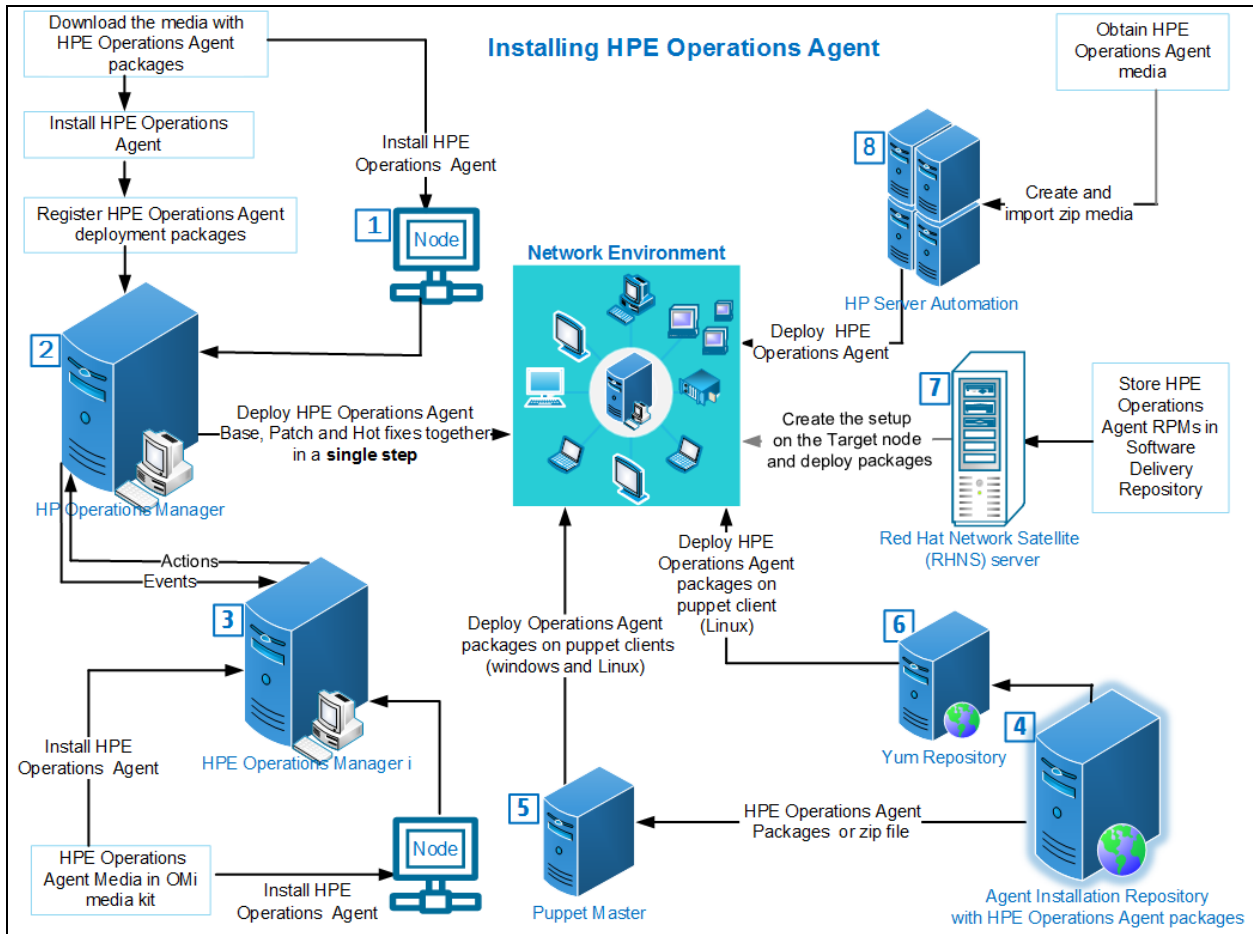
Installing HPE Operations Agent

Download the media with HPE Operations Agent packages

Install HPE Operations Agent

Register HPE Operations Agent deployment packages

Install HPE Operations Agent

1

Node

2

HP Operations Manager

Deploy HPE Operations Agent Base, Patch and Hot fixes together in a **single step**

Actions

Events

3

HPE Operations Manager i

Install HPE Operations Agent

HPE Operations Agent Media in OMi media kit

Install HPE Operations Agent

Node

Network Environment

Obtain HPE Operations Agent media

8

Create and import zip media

HP Server Automation

Deploy HPE Operations Agent

7

Create the setup on the Target node and deploy packages

Store HPE Operations Agent RPMs in Software Delivery Repository

Red Hat Network Satellite (RHNS) server

Deploy HPE Operations Agent packages on puppet client (Linux)

Deploy Operations Agent packages on puppet clients (windows and Linux)

6

Yum Repository

4

5

Puppet Master

HPE Operations Agent Packages or zip file

Agent Installation Repository with HPE Operations Agent packages